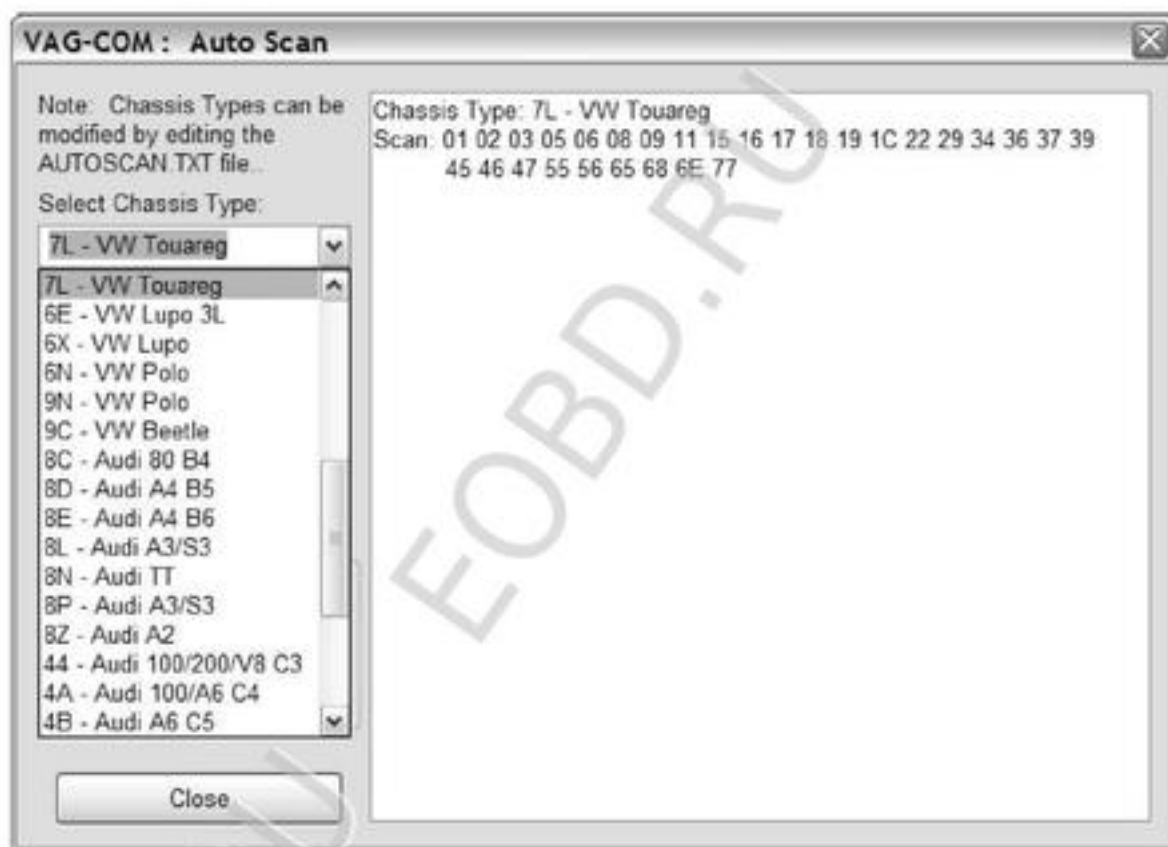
VAG-COM : Auto Scan

Note: Chassis Types can be modified by editing the AUTOSCAN.TXT file.

Select Chassis Type:

7L - VW Touareg

7L - VW Touareg
6E - VW Lupo 3L
6X - VW Lupo
6N - VW Polo
9N - VW Polo
9C - VW Beetle
8C - Audi 80 B4
8D - Audi A4 B5
8E - Audi A4 B6
8L - Audi A3/S3
8N - Audi TT
8P - Audi A3/S3
8Z - Audi A2
44 - Audi 100/200/V8 C3
4A - Audi 100/A6 C4
4B - Audi A6 C5

Close

Chassis Type: 7L - VW Touareg
Scan: 01 02 03 05 06 08 09 11 15 16 17 18 19 1C 22 29 34 36 37 39 45 46 47 55 56 65 68 6E 77

EOBD.RU